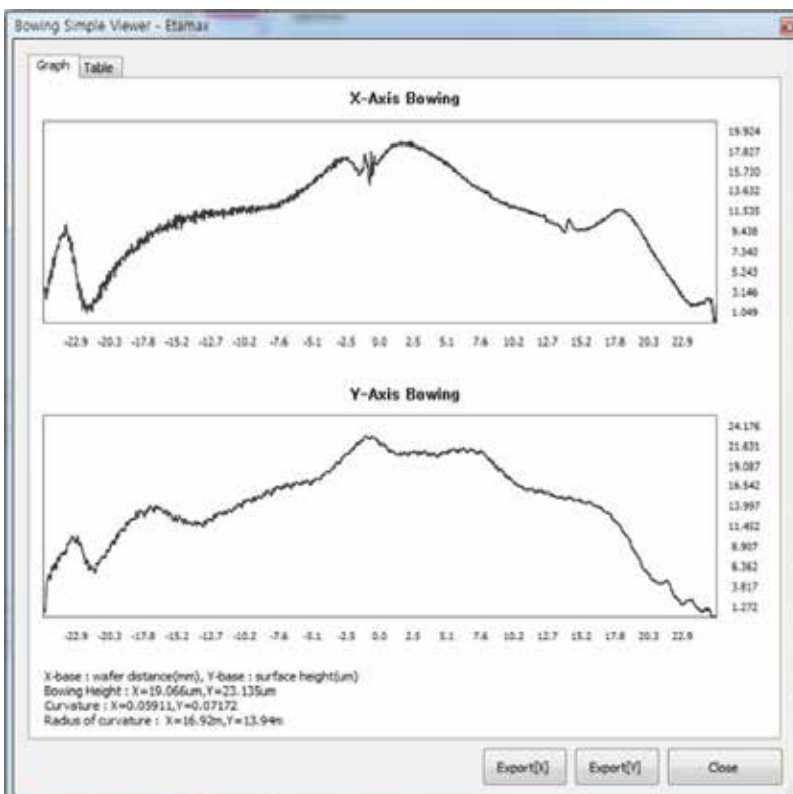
Bowing Simple Viewer - Etamax

Graph Table

X-Axis Bowing

19.924
17.827
15.730
13.632
11.535
9.438
7.340
5.243
3.146
1.049

-22.9 -20.3 -17.8 -15.2 -12.7 -10.2 -7.6 -5.1 -2.5 0.0 2.5 5.1 7.6 10.2 12.7 15.2 17.8 20.3 22.9

Y-Axis Bowing

24.176
21.631
19.087
16.542
13.997
11.452
8.907
6.362
3.817
1.272

-22.9 -20.3 -17.8 -15.2 -12.7 -10.2 -7.6 -5.1 -2.5 0.0 2.5 5.1 7.6 10.2 12.7 15.2 17.8 20.3 22.9

X-base : wafer distance(mm), Y-base : surface height(um)
Bowing Height : X=19.066um,Y=23.135um
Curvature : X=0.05911,Y=0.07172
Radius of curvature : X=16.92m,Y=13.94m

Export[X] Export[Y] Close